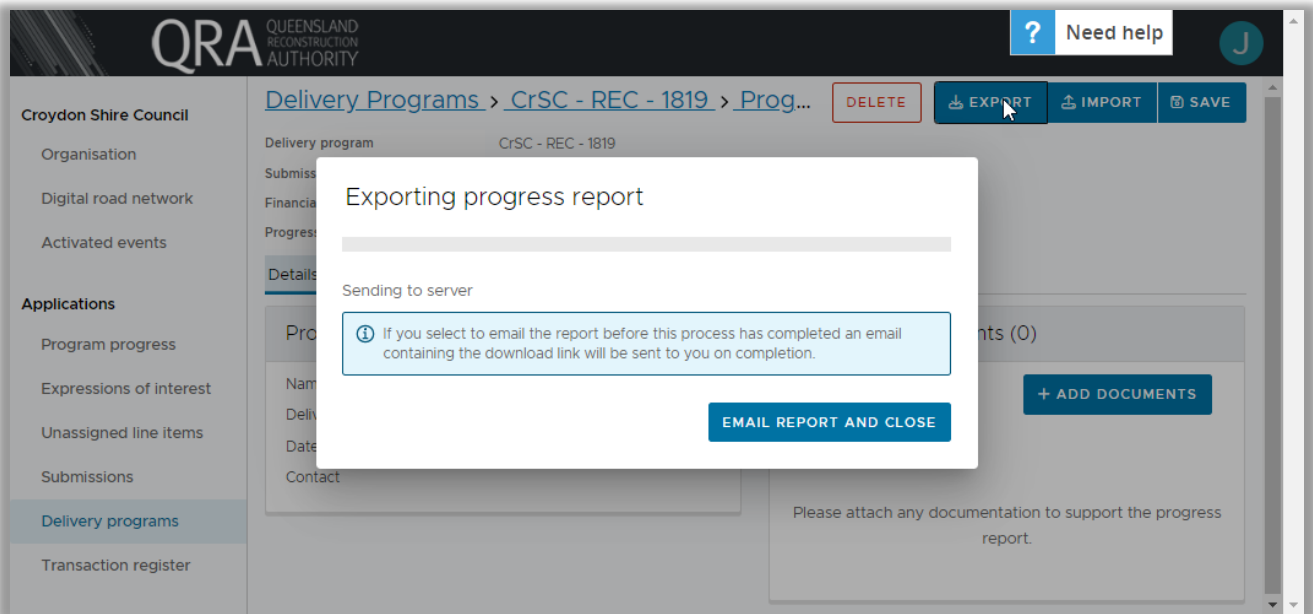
QRA QUEENSLAND RECONSTRUCTION AUTHORITY

? Need help

J

Croydon Shire Council

Organisation

Digital road network

Activated events

Applications

Program progress

Expressions of interest

Unassigned line items

Submissions

Delivery programs

Transaction register

Delivery Programs > CrSC - REC - 1819 > Prog...

DELETE

EXPORT

IMPORT

SAVE

Delivery program CrSC - REC - 1819

Submiss

Financia

Progres

Details

Pro

Nam

Deliv

Date

Contact

nts (0)

+ ADD DOCUMENTS

Please attach any documentation to support the progress report.

Exporting progress report

Sending to server

If you select to email the report before this process has completed an email containing the download link will be sent to you on completion.

EMAIL REPORT AND CLOSE